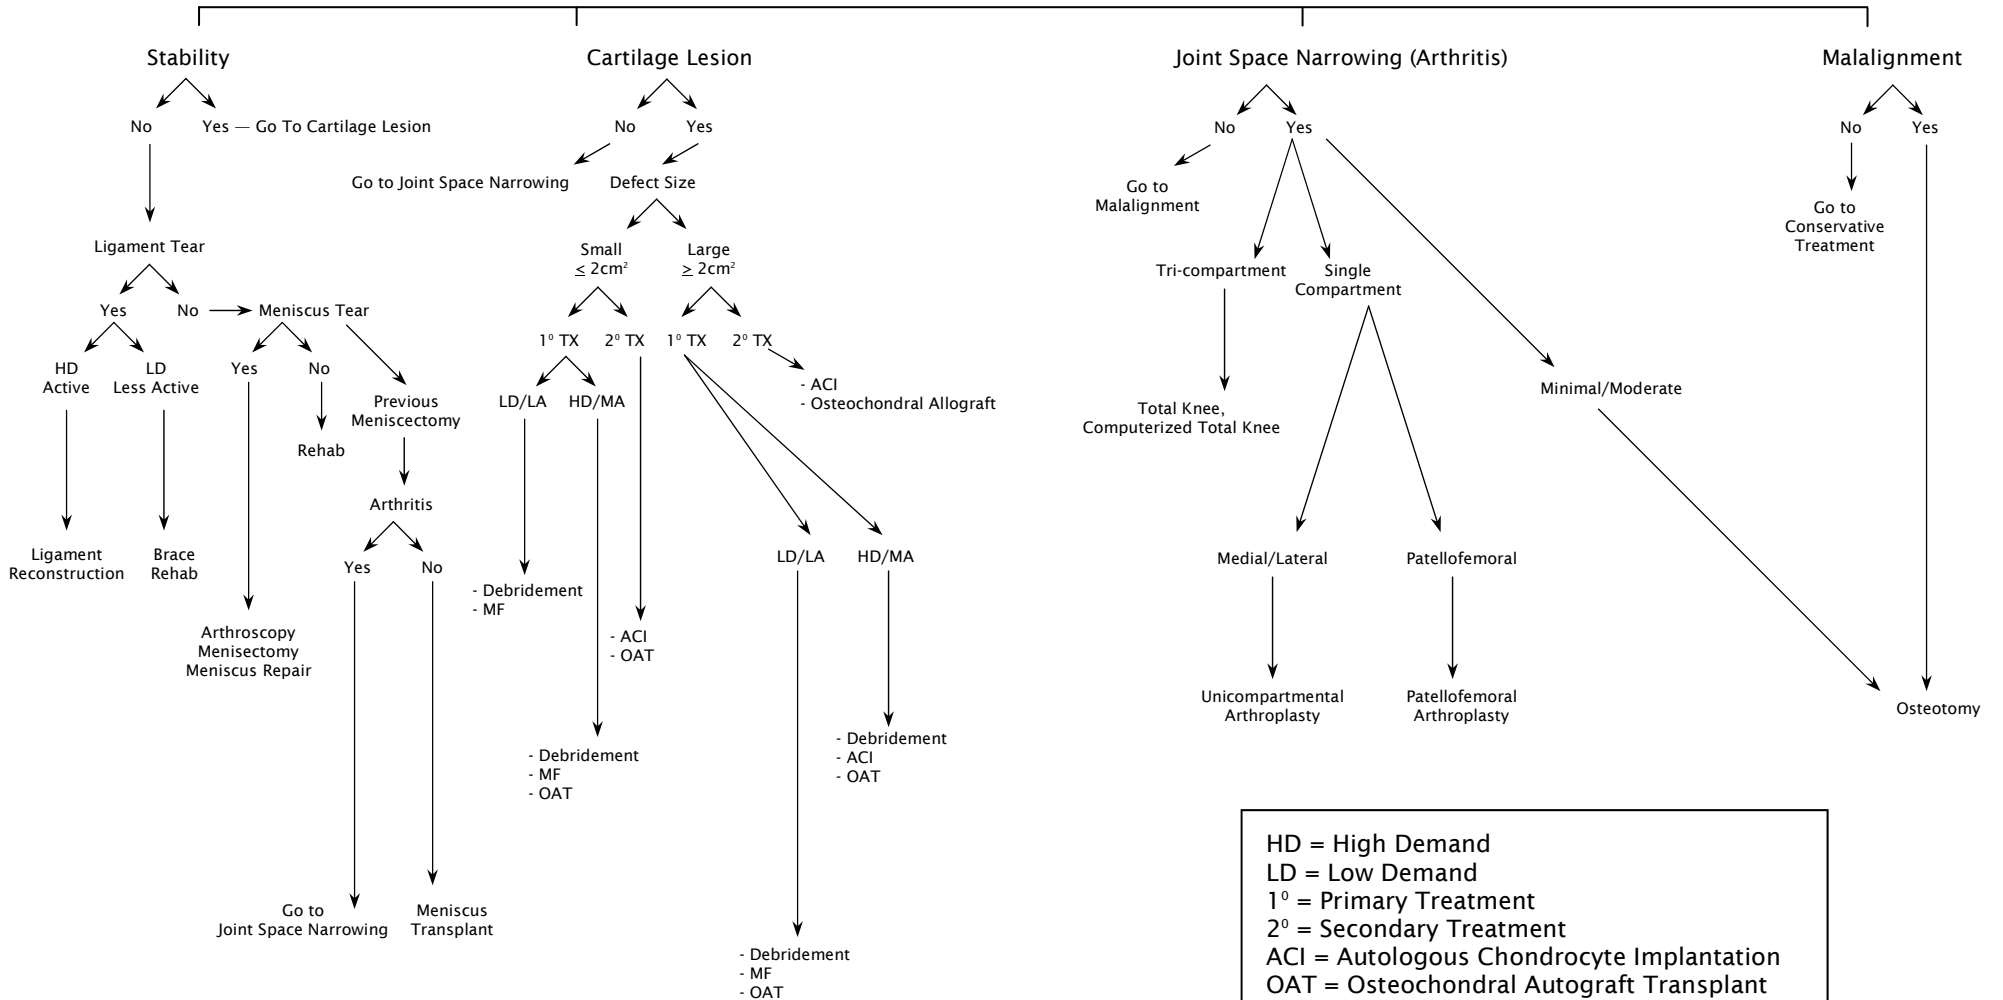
Stability

No Yes — Go To Cartilage Lesion

Ligament Tear

Yes No → Meniscus Tear

HD Active

LD Less Active

Ligament Reconstruction

Brace Rehab

Yes No

Arthroscopy Menisectomy Meniscus Repair

Rehab

Previous Meniscectomy

Arthritis

Yes No

Go to Joint Space Narrowing

Meniscus Transplant

Cartilage Lesion

No Yes

Go to Joint Space Narrowing

Defect Size

Small $\leq 2cm^2$

Large $\geq 2cm^2$

$1^0$ TX $2^0$ TX $1^0$ TX $2^0$ TX

- ACI
- Osteochondral Allograft

LD/LA HD/MA

- Debridement
- MF

- ACI
- OAT

- Debridement
- MF
- OAT

LD/LA HD/MA

- Debridement
- ACI
- OAT

- Debridement
- MF
- OAT

Joint Space Narrowing (Arthritis)

No Yes

Go to Malalignment

Tri-compartment

Single Compartment

Total Knee, Computerized Total Knee

Minimal/Moderate

Medial/Lateral

Patellofemoral

Unicompartmental Arthroplasty

Patellofemoral Arthroplasty

Malalignment

No Yes

Go to Conservative Treatment

Osteotomy

HD = High Demand
LD = Low Demand
$1^0$ = Primary Treatment
$2^0$ = Secondary Treatment
ACI = Autologous Chondrocyte Implantation
OAT = Osteochondral Autograft Transplant